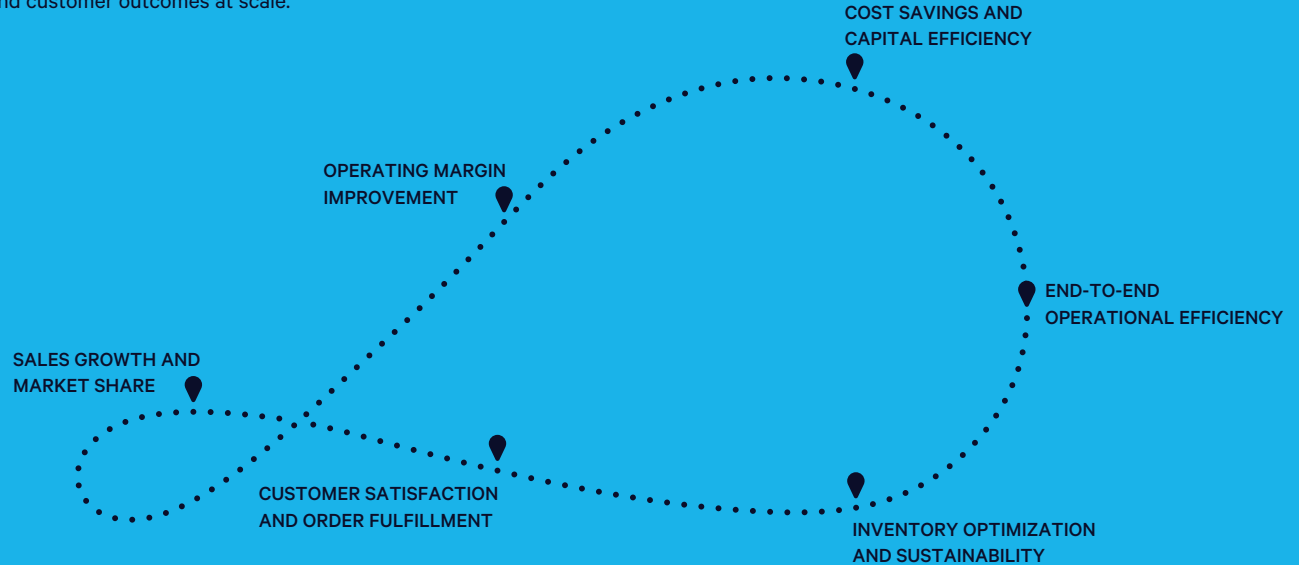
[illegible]nd customer outcomes at scale.

COST SAVINGS AND CAPITAL EFFICIENCY

OPERATING MARGIN IMPROVEMENT

END-TO-END OPERATIONAL EFFICIENCY

SALES GROWTH AND MARKET SHARE

CUSTOMER SATISFACTION AND ORDER FULFILLMENT

INVENTORY OPTIMIZATION AND SUSTAINABILITY